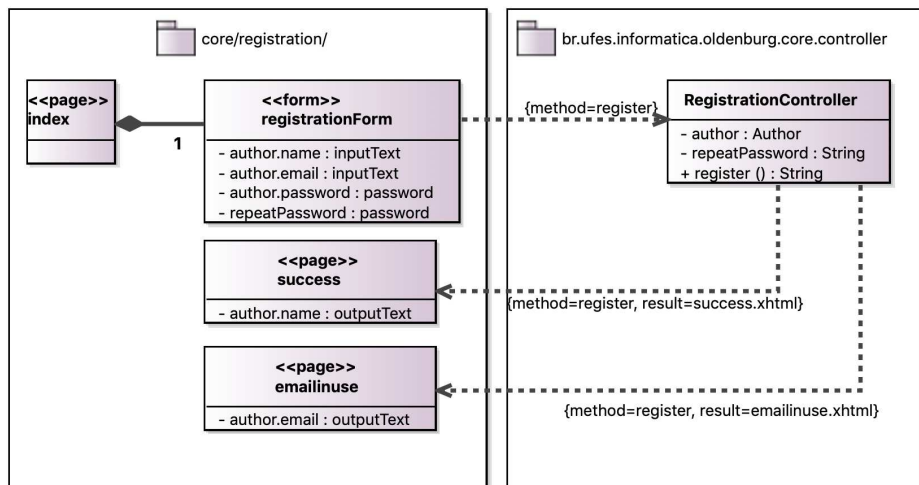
core/registration/

<<page>>
index

1

<<form>>
registrationForm

- author.name : inputText
- author.email : inputText
- author.password : password
- repeatPassword : password

<<page>>
success

- author.name : outputText

<<page>>
emailinuse

- author.email : outputText

br.ufes.informatica.oldenburg.core.controller

{method=register}

RegistrationController

- author : Author
- repeatPassword : String
+ register () : String

{method=register, result=success.xhtml}

{method=register, result=emailinuse.xhtml}